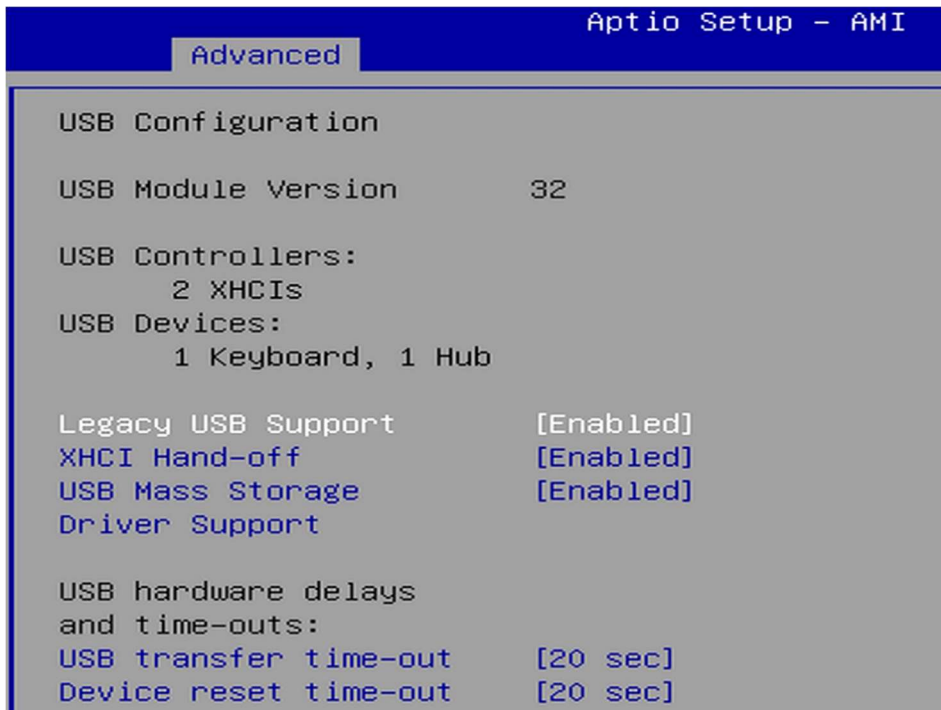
Aptio Setup – AMI
Advanced

USB Configuration

USB Module Version 32

USB Controllers:
2 XHCIs
USB Devices:
1 Keyboard, 1 Hub

Legacy USB Support [Enabled]
XHCI Hand-off [Enabled]
USB Mass Storage Driver Support [Enabled]

USB hardware delays and time-outs:
USB transfer time-out [20 sec]
Device reset time-out [20 sec]